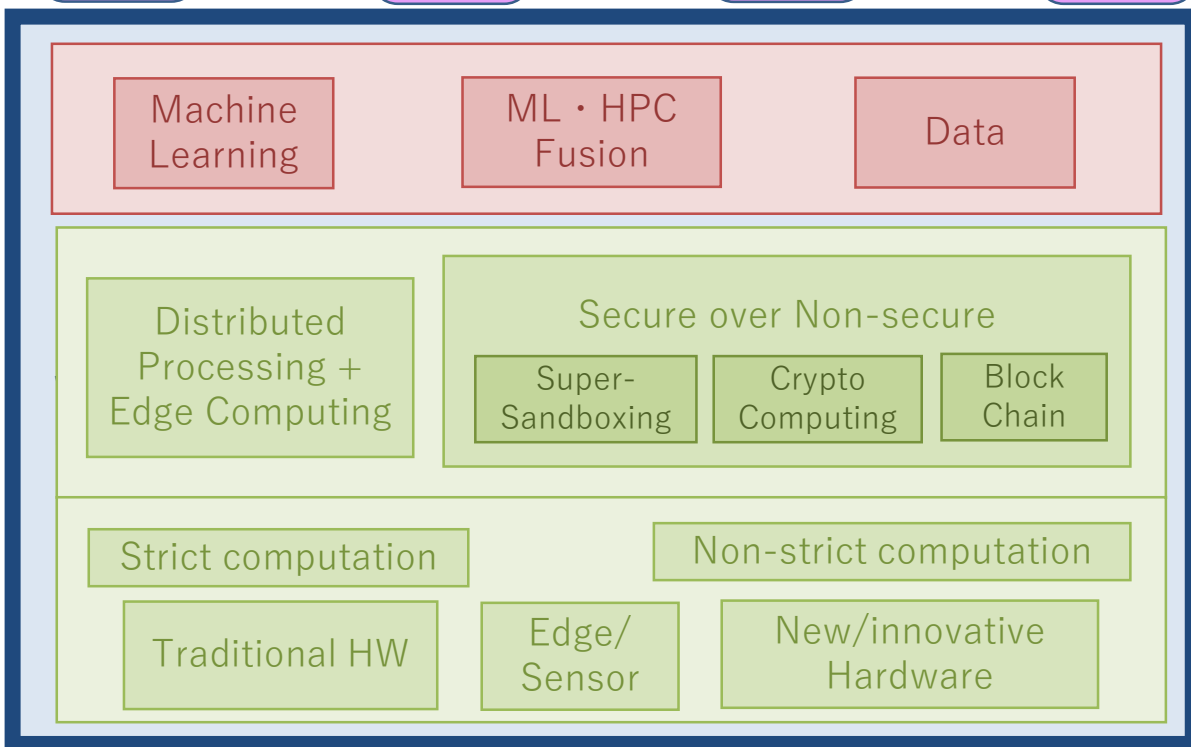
Machine Learning

ML・HPC Fusion

Data

Distributed Processing + Edge Computing

Secure over Non-secure

Super-Sandboxing

Crypto Computing

Block Chain

Strict computation

Non-strict computation

Traditional HW

Edge/ Sensor

New/innovative Hardware